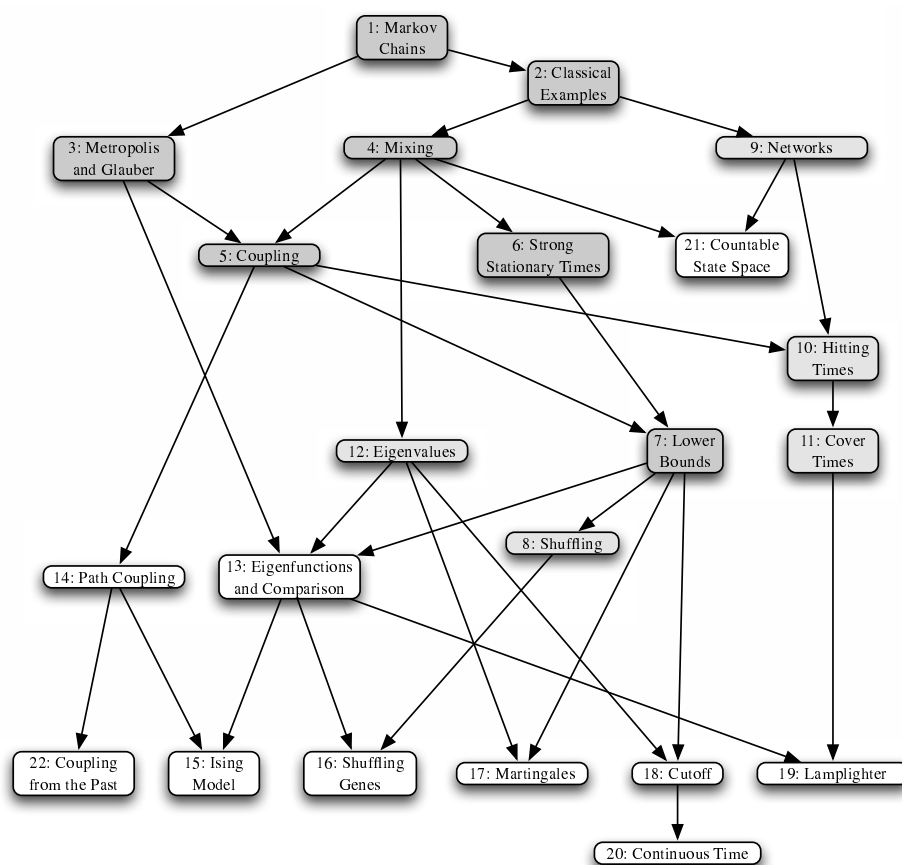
1: Markov Chains

2: Classical Examples

3: Metropolis and Glauber

4: Mixing

9: Networks

5: Coupling

6: Strong Stationary Times

21: Countable State Space

10: Hitting Times

12: Eigenvalues

7: Lower Bounds

11: Cover Times

8: Shuffling

14: Path Coupling

13: Eigenfunctions and Comparison

22: Coupling from the Past

15: Ising Model

16: Shuffling Genes

17: Martingales

18: Cutoff

19: Lamplighter

20: Continuous Time